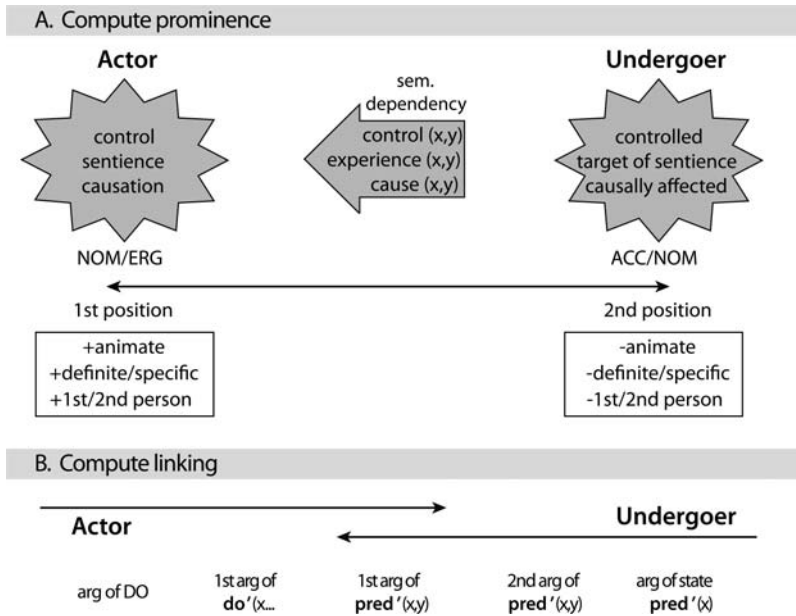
A. Compute prominence

Actor

control
sentience
causation

sem.
dependency

control (x,y)
experience (x,y)
cause (x,y)

Undergoer

controlled
target of sentience
causally affected

NOM/ERG

ACC/NOM

1st position

2nd position

+animate
+definite/specific
+1st/2nd person

-animate
-definite/specific
-1st/2nd person

B. Compute linking

Actor

Undergoer

arg of DO

1st arg of
**do'**(x...

1st arg of
**pred'**(x,y)

2nd arg of
**pred'**(x,y)

arg of state
**pred'**(x)